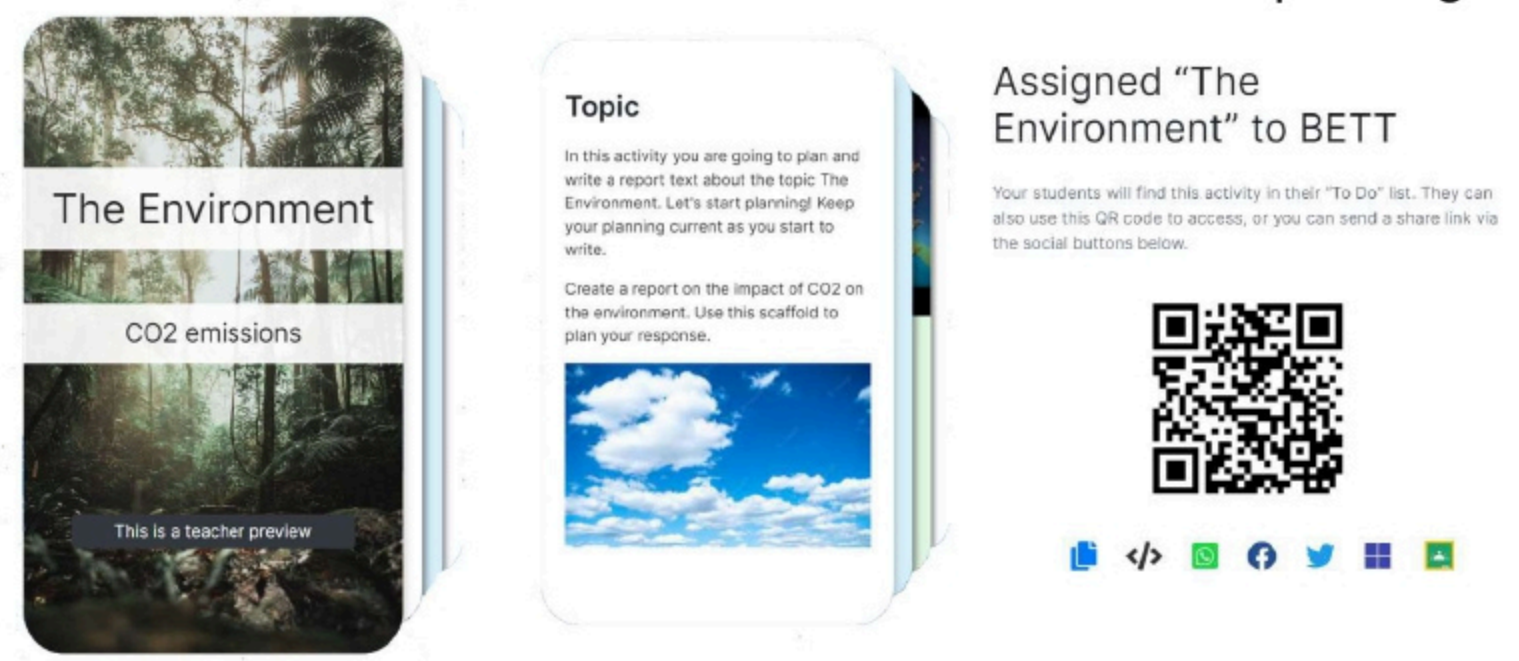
The Environment

CO2 emissions

This is a teacher preview

Topic

In this activity you are going to plan and write a report text about the topic The Environment. Let's start planning! Keep your planning current as you start to write.

Create a report on the impact of CO2 on the environment. Use this scaffold to plan your response.

Assigned "The Environment" to BETT

Your students will find this activity in their "To Do" list. They can also use this QR code to access, or you can send a share link via the social buttons below.

</>